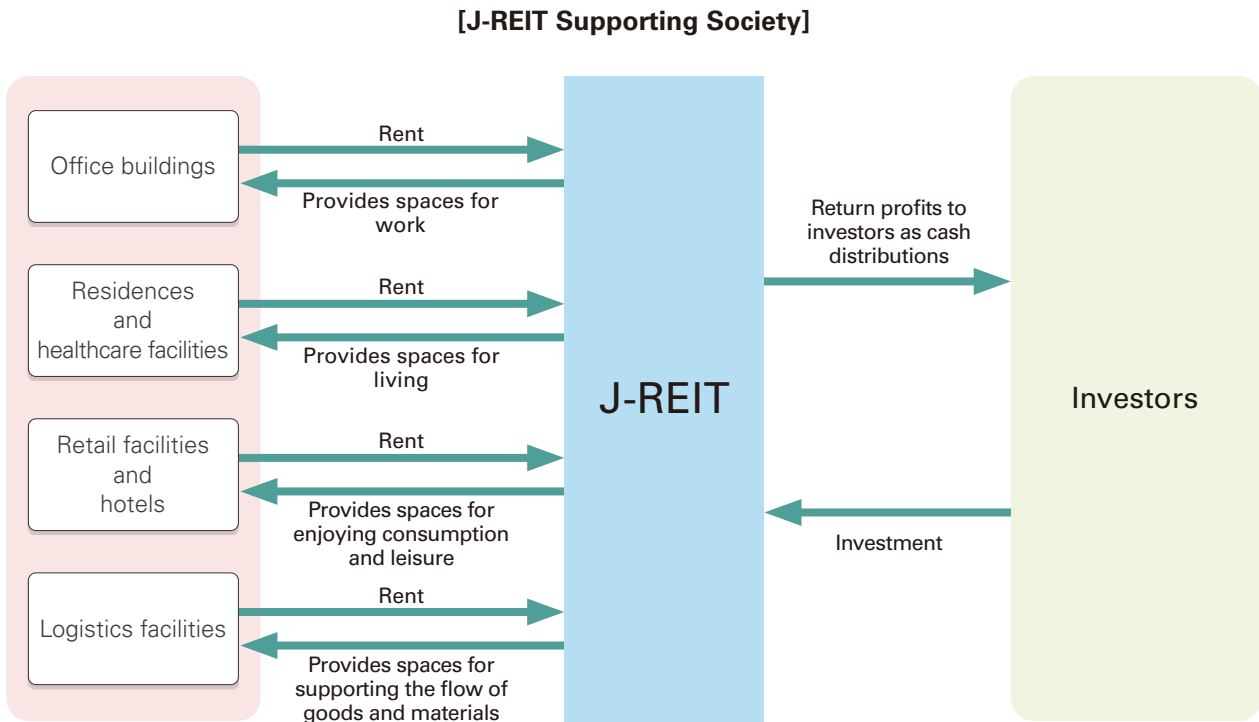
[J-REIT Supporting Society]

Office buildings

Rent

Provides spaces for work

Residences and healthcare facilities

Rent

Provides spaces for living

Retail facilities and hotels

Rent

Provides spaces for enjoying consumption and leisure

Logistics facilities

Rent

Provides spaces for supporting the flow of goods and materials

J-REIT

Return profits to investors as cash distributions

Investment

Investors